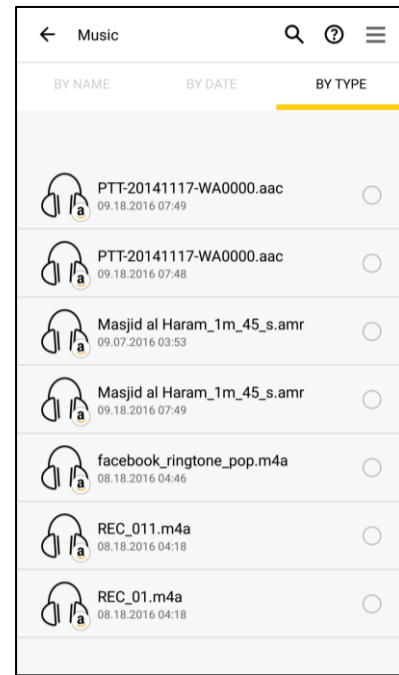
← Music

BY NAME BY DATE BY TYPE

PTT-20141117-WA0000.aac
09.18.2016 07:49

PTT-20141117-WA0000.aac
09.18.2016 07:48

Masjid al Haram_1m_45_s.amr
09.07.2016 03:53

Masjid al Haram_1m_45_s.amr
09.18.2016 07:49

facebook_ringtone_pop.m4a
08.18.2016 04:46

REC_011.m4a
08.18.2016 04:18

REC_01.m4a
08.18.2016 04:18